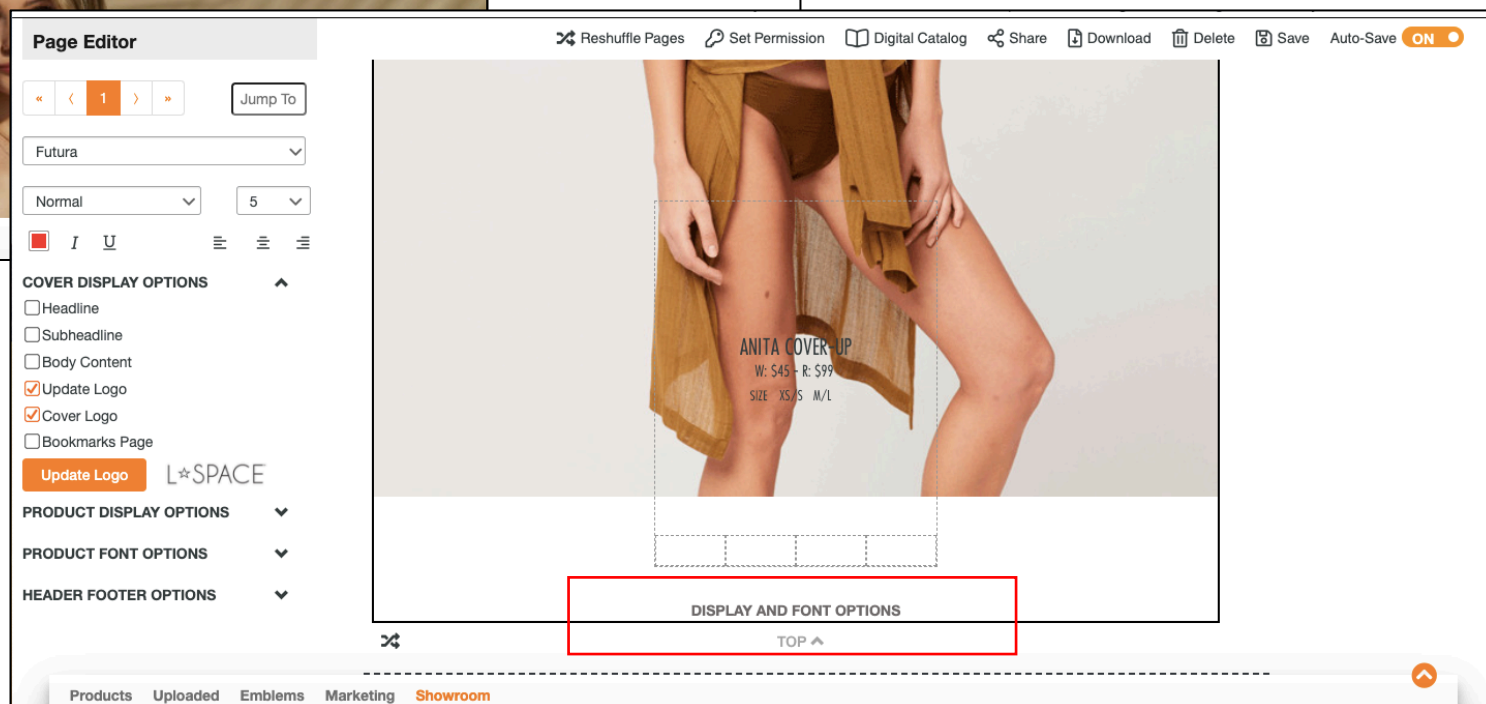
Page Editor

Reshuffle Pages Set Permission Digital Catalog Share Download Delete Save Auto-Save ON

« ‹ 1 › » Jump To

Futura

Normal 5

I U

COVER DISPLAY OPTIONS

Headline

Subheadline

Body Content

Update Logo

Cover Logo

Bookmarks Page

Update Logo L☆SPACE

PRODUCT DISPLAY OPTIONS

PRODUCT FONT OPTIONS

HEADER FOOTER OPTIONS

ANITA COVER-UP

W: $45 - R: $99

SIZE XS/S M/L

DISPLAY AND FONT OPTIONS

TOP

Products Uploaded Emblems Marketing Showroom